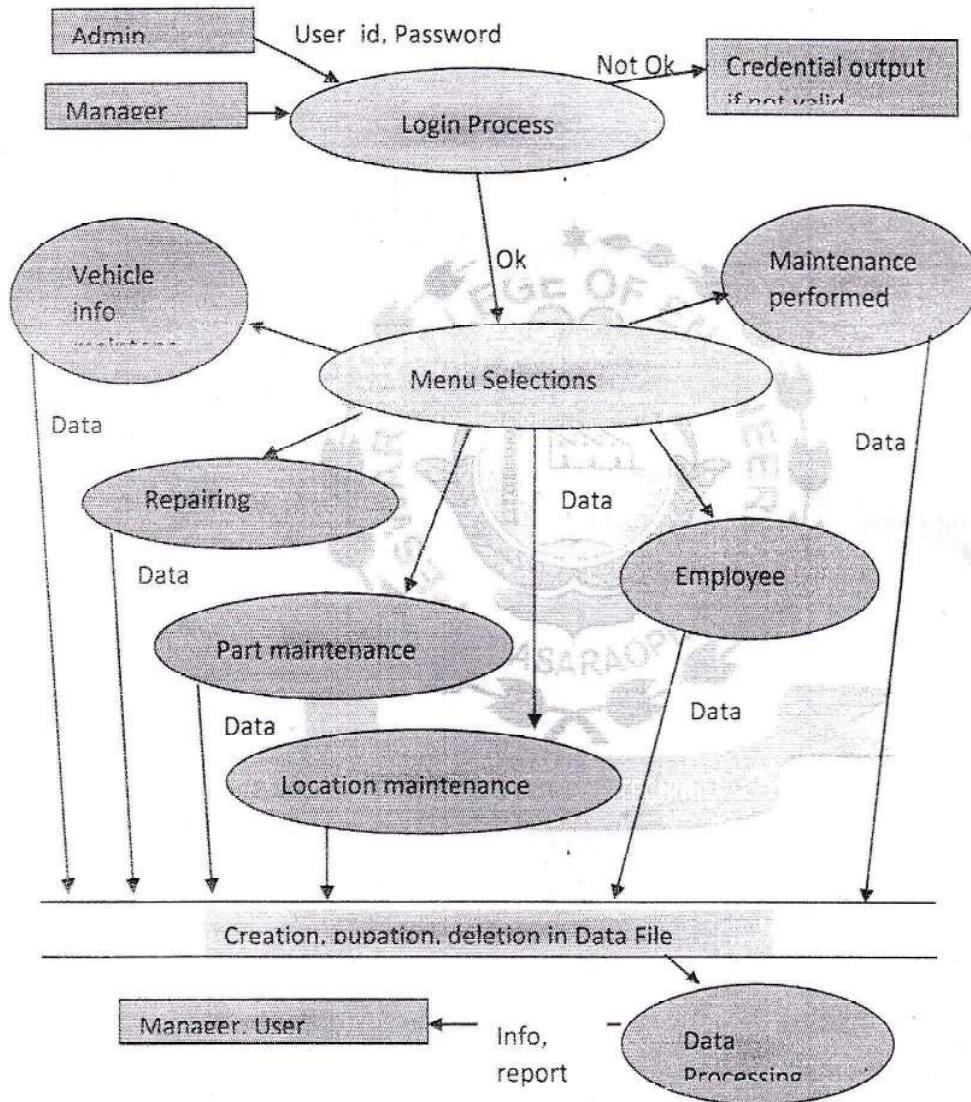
Admin

User id, Password

Manager

Login Process

Not Ok

Credential output if not valid

Ok

Vehicle info maintenance

Maintenance performed

Menu Selections

Data

Data

Repairing

Data

Data

Employee

Part maintenance

Data

Data

Location maintenance

Creation, pupation, deletion in Data File

Manager, User

Info, report

Data Processing